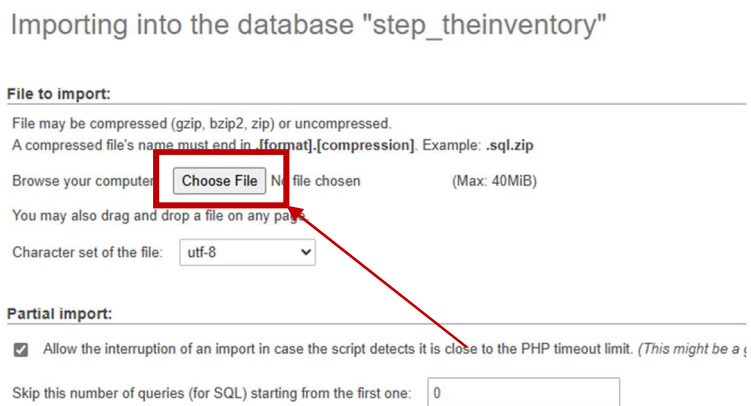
Importing into the database "step_theinventory"

File to import:

File may be compressed (gzip, bzip2, zip) or uncompressed.
A compressed file's name must end in .[format].[compression]. Example: .sql.zip

Browse your computer: Choose File No file chosen (Max: 40MiB)

You may also drag and drop a file on any page.

Character set of the file: utf-8

Partial import:

Allow the interruption of an import in case the script detects it is close to the PHP timeout limit. (This might be a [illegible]

Skip this number of queries (for SQL) starting from the first one: 0